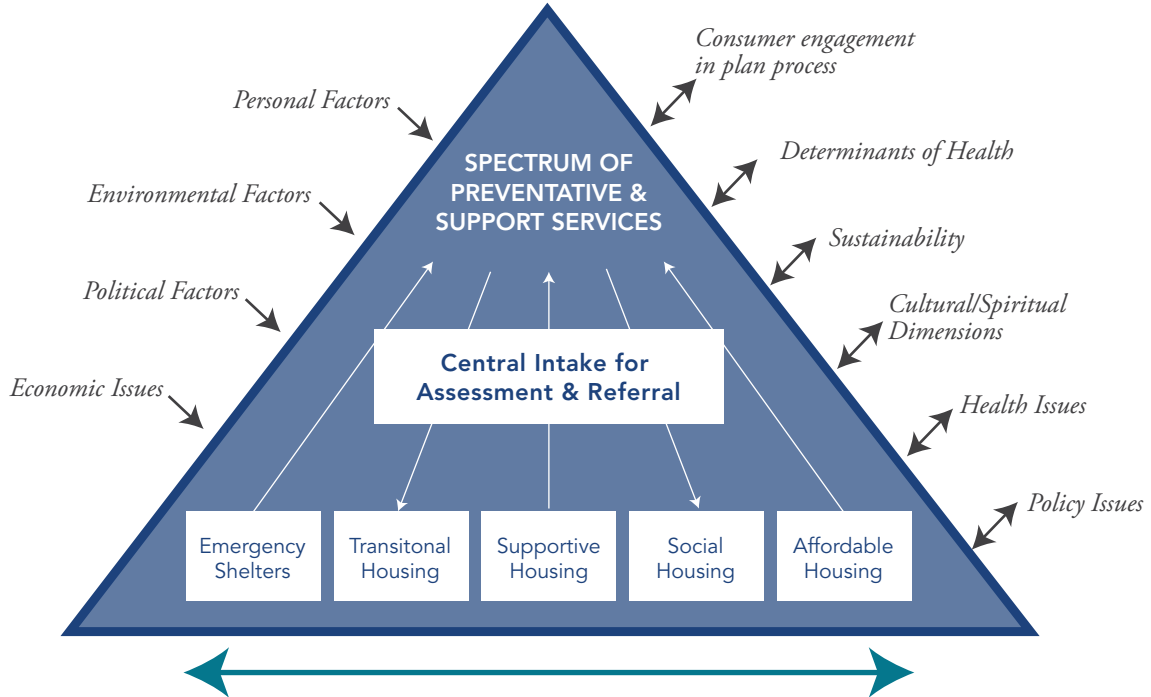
Personal Factors

Environmental Factors

Political Factors

Economic Issues

Consumer engagement in plan process

Determinants of Health

Sustainability

Cultural/Spiritual Dimensions

Health Issues

Policy Issues

SPECTRUM OF PREVENTATIVE & SUPPORT SERVICES

Central Intake for Assessment & Referral

Emergency Shelters

Transitonal Housing

Supportive Housing

Social Housing

Affordable Housing